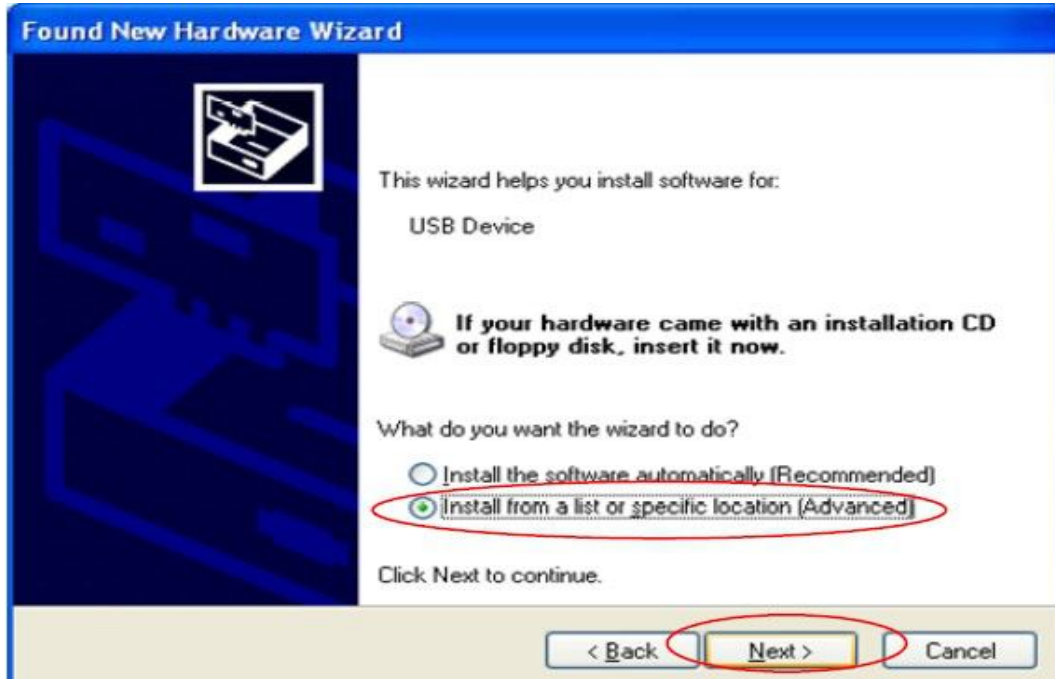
Found New Hardware Wizard

This wizard helps you install software for:

USB Device

If your hardware came with an installation CD or floppy disk, insert it now.

What do you want the wizard to do?

Install the software automatically (Recommended)

Install from a list or specific location (Advanced)

Click Next to continue.

< Back

Next >

Cancel